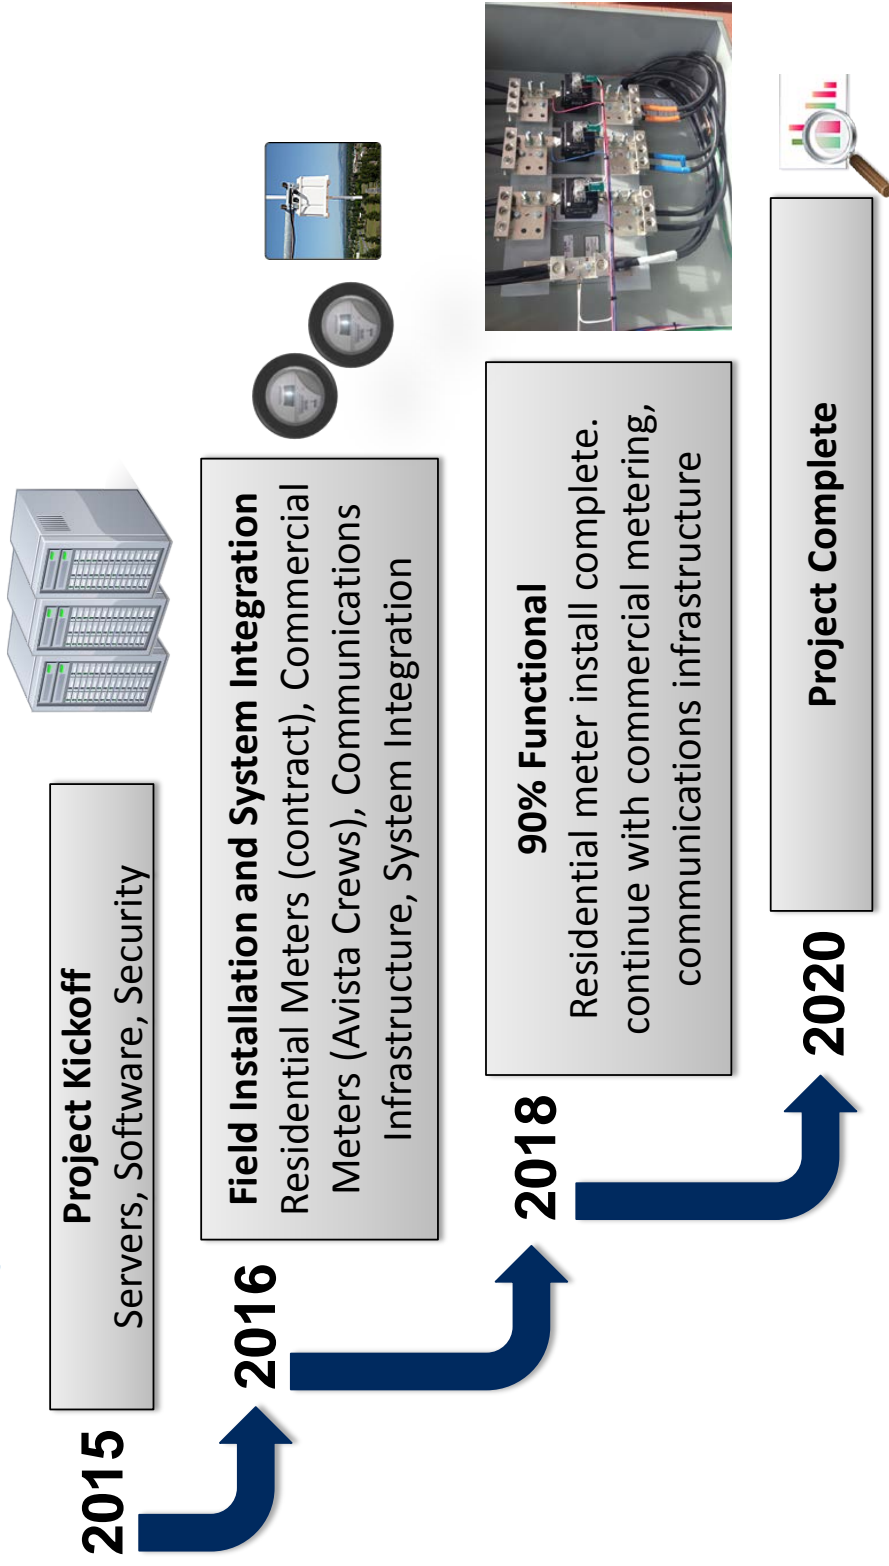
2015

Project Kickoff
Servers, Software, Security

2016

Field Installation and System Integration
Residential Meters (contract), Commercial Meters (Avista Crews), Communications Infrastructure, System Integration

2018

90% Functional
Residential meter install complete. continue with commercial metering, communications infrastructure

2020

Project Complete